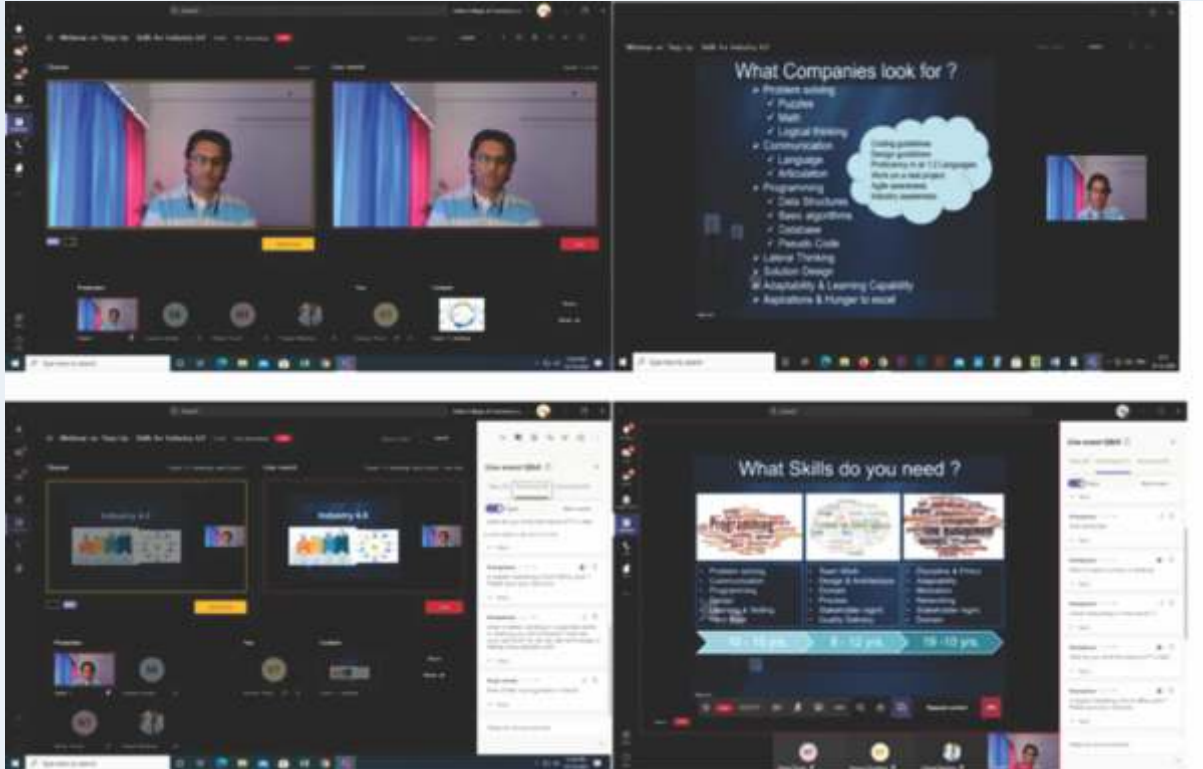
What Companies look for ?

Problem solving
Puzzles
Math
Logical thinking
Communication
Language
Articulation
Programming
Data Structures
Basic algorithms
Database
Pseudo Code
Lateral Thinking
Solution Design
Adaptability & Learning Capability
Aspirations & Hunger to excel

Coding guidelines
Design guidelines
Proficiency in at 1-2 Languages
Work on a real project
Agile awareness
Industry awareness

Industry 4.0

Industry 4.0

What Skills do you need ?

Problem solving
Communication
Programming
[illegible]
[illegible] & Testing
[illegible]

Team Work
Design & Architecture
Domain
Process
Stakeholder mgmt
Quality Delivery

Discipline & Ethics
Adaptability
Motivation
Networking
Stakeholder mgmt
Domain

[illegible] yrs.
8 - 12 yrs.
10 - 13 yrs.